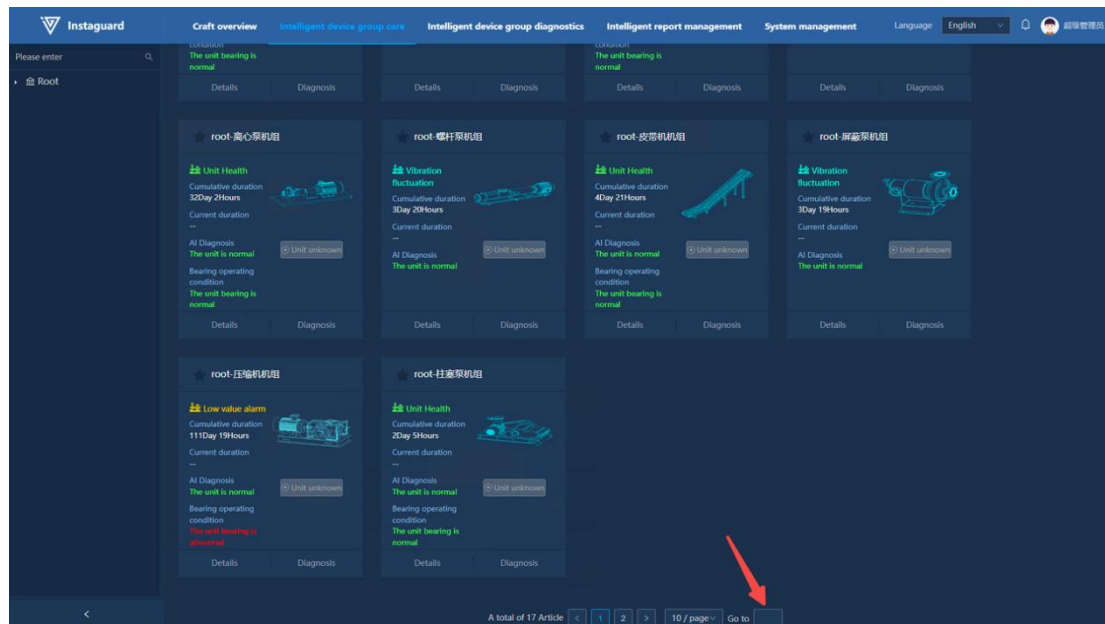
Instaguard

Craft overview | Intelligent device group care | Intelligent device group diagnostics | Intelligent report management | System management

Language English

超级管理员

Please enter

Root

condition
The unit bearing is normal

Details Diagnosis

Details Diagnosis

condition
The unit bearing is normal

Details Diagnosis

Details Diagnosis

root-离心泵机组

Unit Health
Cumulative duration
32Day 2Hours
Current duration
--
AI Diagnosis
The unit is normal
Unit unknown
Bearing operating condition
The unit bearing is normal

Details Diagnosis

root-螺杆泵机组

Vibration fluctuation
Cumulative duration
3Day 20Hours
Current duration
--
AI Diagnosis
The unit is normal
Unit unknown

Details Diagnosis

root-皮带机机组

Unit Health
Cumulative duration
4Day 21Hours
Current duration
--
AI Diagnosis
The unit is normal
Unit unknown
Bearing operating condition
The unit bearing is normal

Details Diagnosis

root-屏蔽泵机组

Vibration fluctuation
Cumulative duration
3Day 19Hours
Current duration
--
AI Diagnosis
The unit is normal
Unit unknown

Details Diagnosis

root-压缩机机组

Low value alarm
Cumulative duration
111Day 19Hours
Current duration
--
AI Diagnosis
The unit is normal
Unit unknown
Bearing operating condition
The unit bearing is abnormal

Details Diagnosis

root-柱塞泵机组

Unit Health
Cumulative duration
2Day 5Hours
Current duration
--
AI Diagnosis
The unit is normal
Unit unknown
Bearing operating condition
The unit bearing is normal

Details Diagnosis

A total of 17 Article < 1 2 > 10 / page Go to